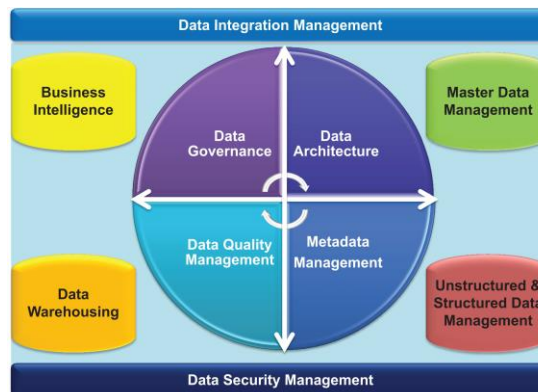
Data Integration Management

Business Intelligence

Master Data Management

Data Governance

Data Architecture

Data Quality Management

Metadata Management

Data Warehousing

Unstructured & Structured Data Management

Data Security Management